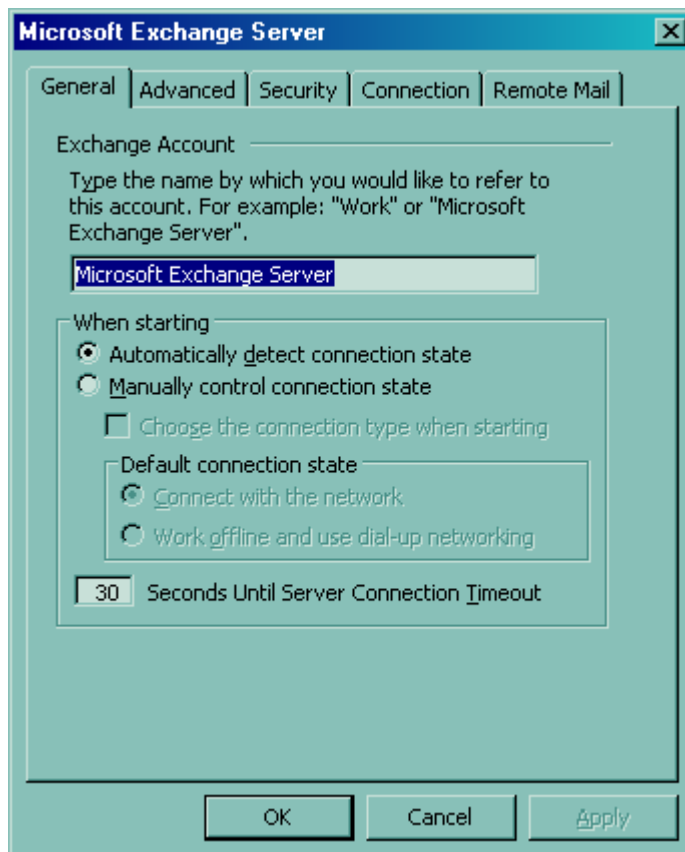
Microsoft Exchange Server

General | Advanced | Security | Connection | Remote Mail

Exchange Account

Type the name by which you would like to refer to this account. For example: "Work" or "Microsoft Exchange Server".

Microsoft Exchange Server

When starting

Automatically detect connection state

Manually control connection state

Choose the connection type when starting

Default connection state

Connect with the network

Work offline and use dial-up networking

30 Seconds Until Server Connection Timeout

OK | Cancel | Apply